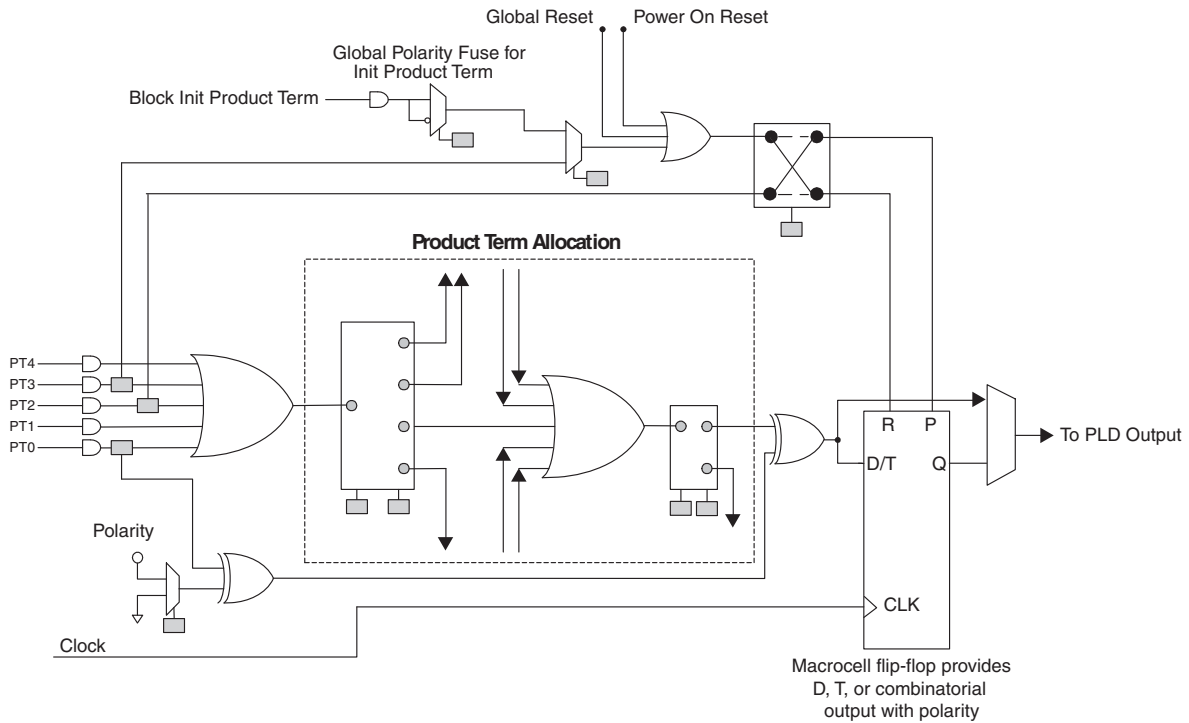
Global Reset Power On Reset

Global Polarity Fuse for Init Product Term

Block Init Product Term

Product Term Allocation

PT4
PT3
PT2
PT1
PT0

R P

D/T Q

To PLD Output

Polarity

CLK

Clock

Macrocell flip-flop provides D, T, or combinatorial output with polarity